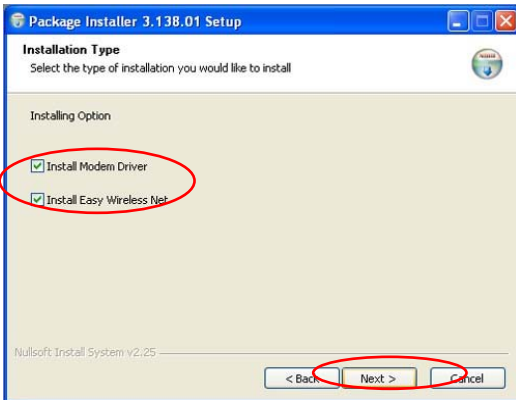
Package Installer 3.138.01 Setup

Installation Type

Select the type of installation you would like to install

Installing Option

Install Modem Driver

Install Easy Wireless Net

Nullsoft Install System v2.25

< Back

Next >

Cancel